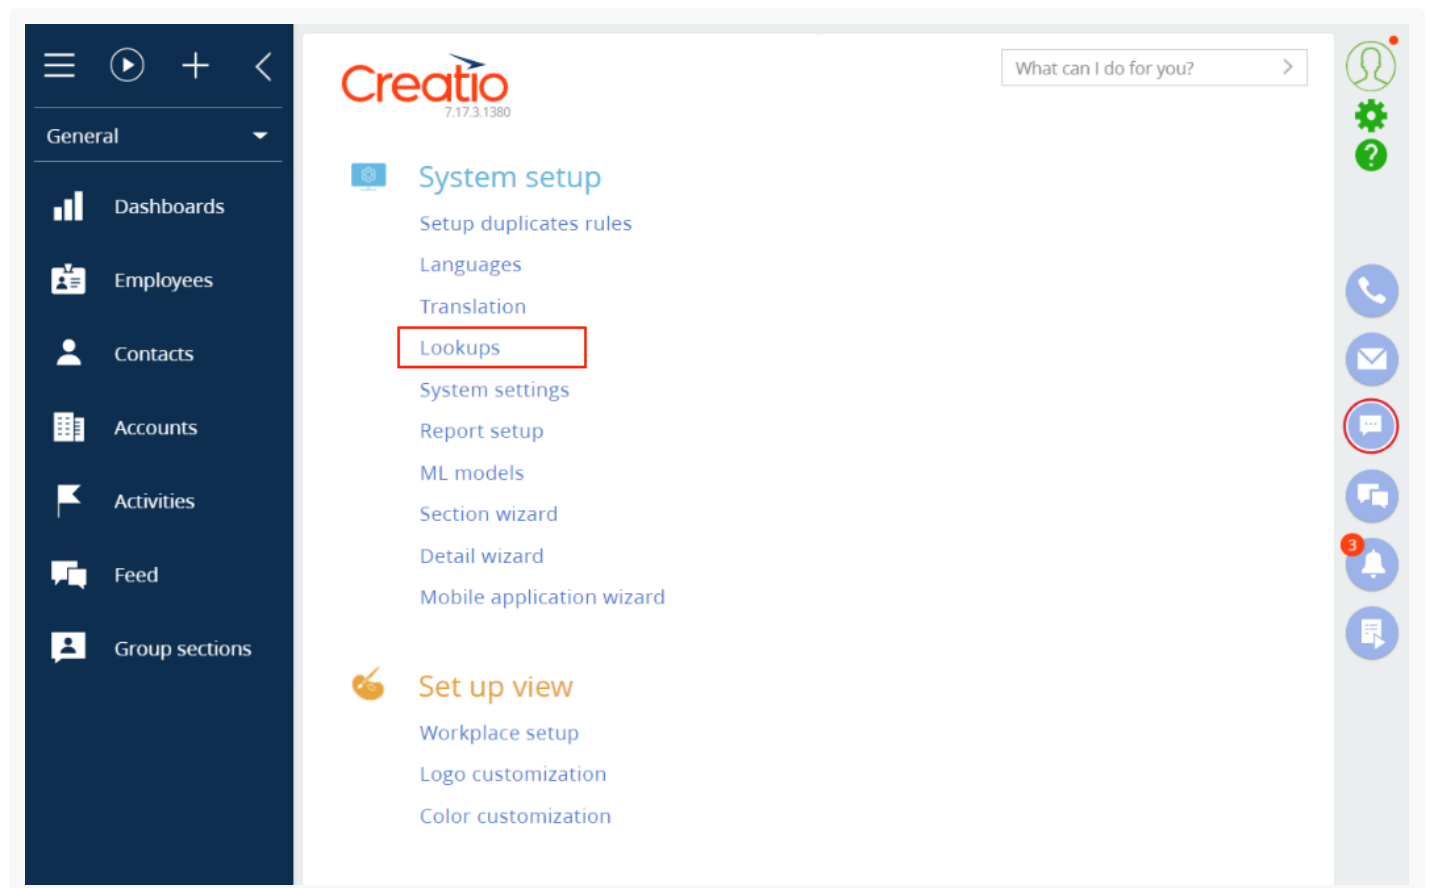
General

Dashboards

Employees

Contacts

Accounts

Activities

Feed

Group sections

Creatio
7.17.3.1380

What can I do for you?

System setup

Setup duplicates rules

Languages

Translation

Lookups

System settings

Report setup

ML models

Section wizard

Detail wizard

Mobile application wizard

Set up view

Workplace setup

Logo customization

Color customization

3